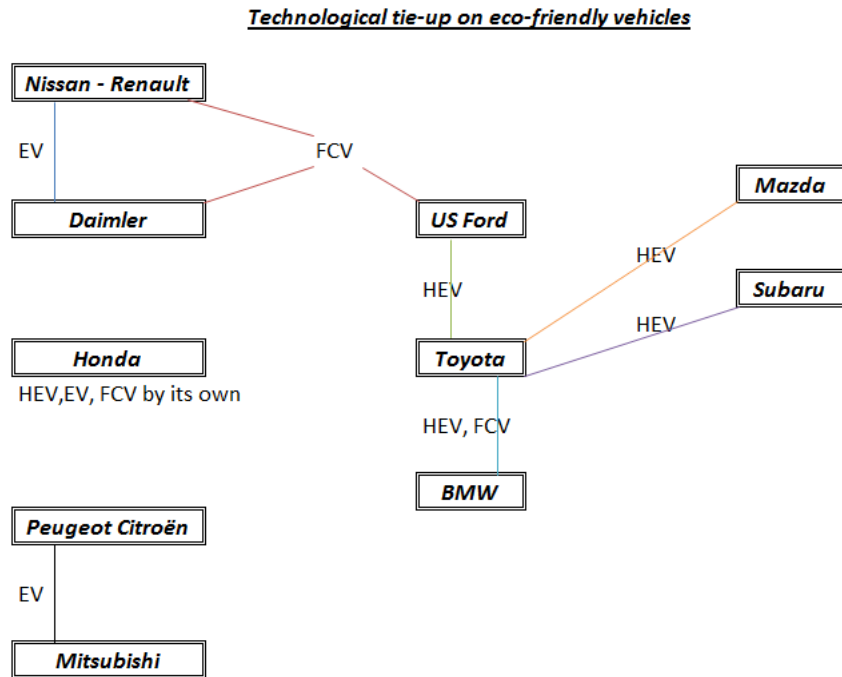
Technological tie-up on eco-friendly vehicles

Nissan - Renault

EV

FCV

Daimler

US Ford

Mazda

HEV

HEV

Subaru

HEV

Honda

Toyota

HEV,EV, FCV by its own

HEV, FCV

BMW

Peugeot Citroën

EV

Mitsubishi